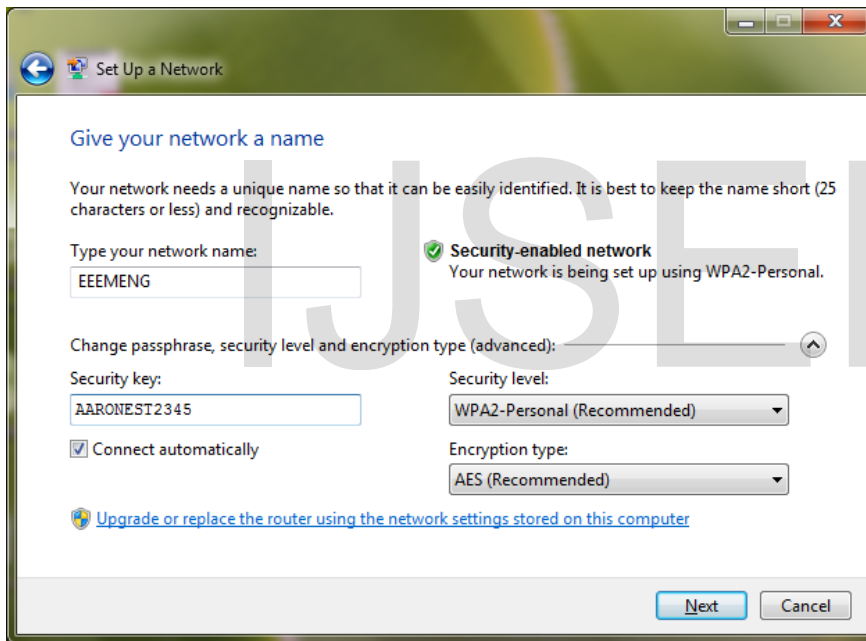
Set Up a Network

Give your network a name

Your network needs a unique name so that it can be easily identified. It is best to keep the name short (25 characters or less) and recognizable.

Type your network name:
EEEMENG

Security-enabled network
Your network is being set up using WPA2-Personal.

Change passphrase, security level and encryption type (advanced):

Security key:
AARONEST2345

Security level:
WPA2-Personal (Recommended)

Connect automatically

Encryption type:
AES (Recommended)

Upgrade or replace the router using the network settings stored on this computer

IJSEI

Next
Cancel